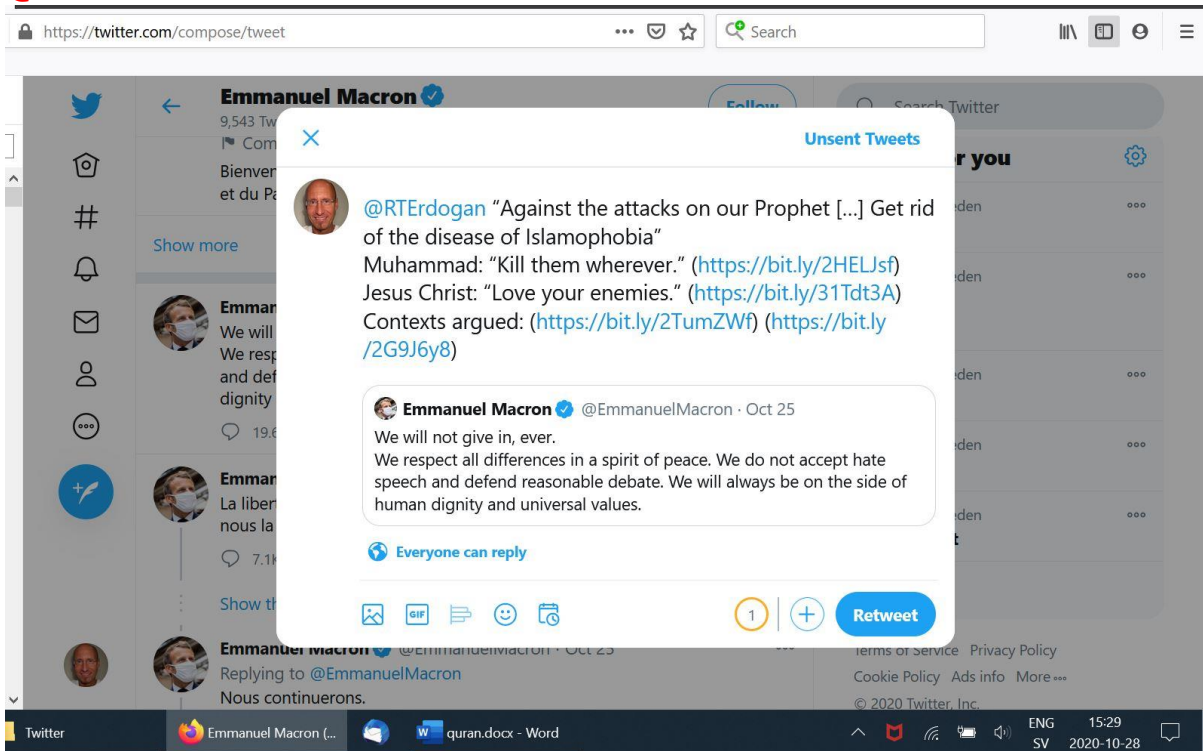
https://twitter.com/compose/tweet

Search

Emmanuel Macron
9,543 Tw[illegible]
Com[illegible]
Bienve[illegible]
et du Pa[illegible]

Follow

Search Twitter

r you

Show more

Emman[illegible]
We will
We resp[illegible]
and def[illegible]
dignity
19.6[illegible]

Emman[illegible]
La liber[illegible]
nous la
7.1K

Show th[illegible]

Emmanuel Macron @EmmanuelMacron · Oct 25
Replying to @EmmanuelMacron
Nous continuerons.

Unsent Tweets

@RTErdogan "Against the attacks on our Prophet [...] Get rid of the disease of Islamophobia"
Muhammad: "Kill them wherever." (https://bit.ly/2HELJsf)
Jesus Christ: "Love your enemies." (https://bit.ly/31Tdt3A)
Contexts argued: (https://bit.ly/2TumZWf) (https://bit.ly/2G9J6y8)

Emmanuel Macron @EmmanuelMacron · Oct 25
We will not give in, ever.
We respect all differences in a spirit of peace. We do not accept hate speech and defend reasonable debate. We will always be on the side of human dignity and universal values.

Everyone can reply

GIF

1

Retweet

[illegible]eden
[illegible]eden
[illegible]eden
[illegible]eden
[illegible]eden

Terms of Service Privacy Policy
Cookie Policy Ads info More
© 2020 Twitter, Inc.

Twitter
Emmanuel Macron (...
quran.docx - Word
ENG SV
15:29
2020-10-28